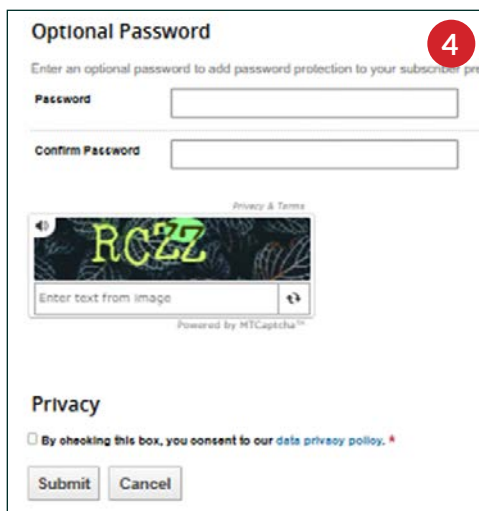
Optional Password

4

Enter an optional password to add password protection to your subscriber pr

Password

Confirm Password

Privacy & Terms

RCZZ

Enter text from image

Powered by MTCaptcha™

Privacy

By checking this box, you consent to our data privacy policy. *

Submit

Cancel